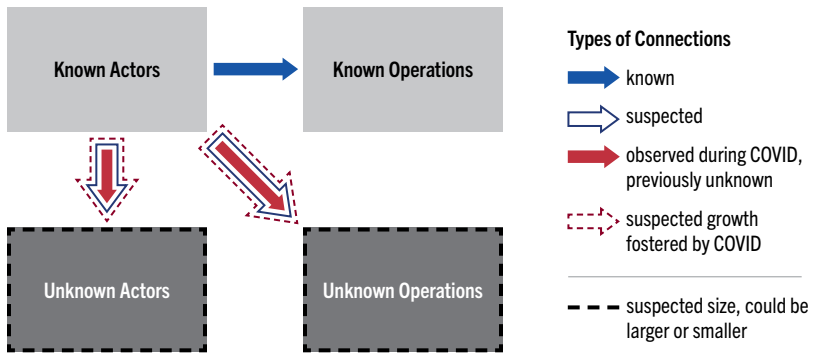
Known Actors

Known Operations

Unknown Actors

Unknown Operations

Types of Connections

known

suspected

observed during COVID, previously unknown

suspected growth fostered by COVID

suspected size, could be larger or smaller